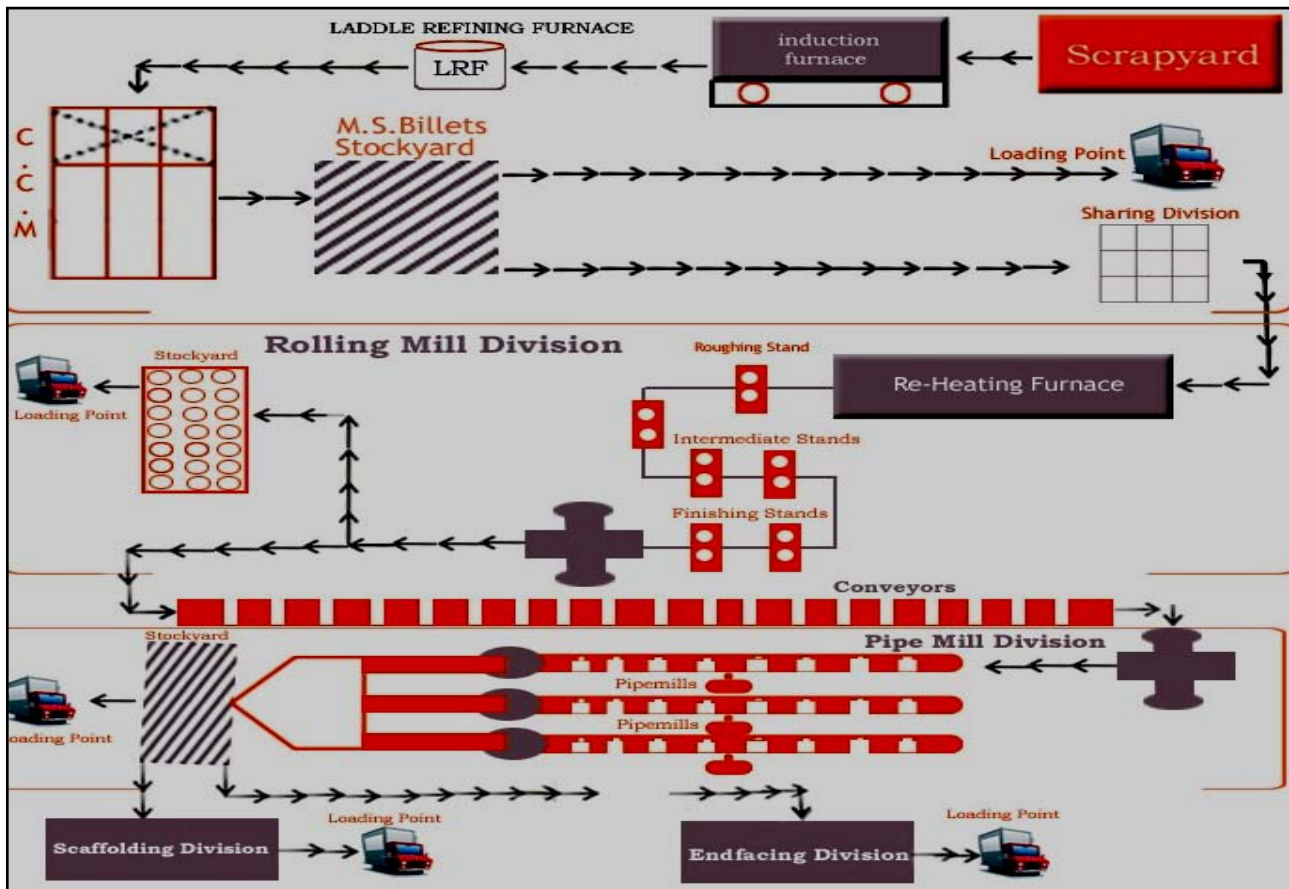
LADDLE REFINING FURNACE

LRF

induction furnace

Scrapyard

C
.
C
.
M

M.S.Billets Stockyard

Loading Point

Sharing Division

Rolling Mill Division

Stockyard

Loading Point

Roughing Stand

Re-Heating Furnace

Intermediate Stands

Finishing Stands

Conveyors

Stockyard

Pipe Mill Division

Pipemills

Pipemills

oading Point

Scaffolding Division

Loading Point

Endfacing Division

Loading Point